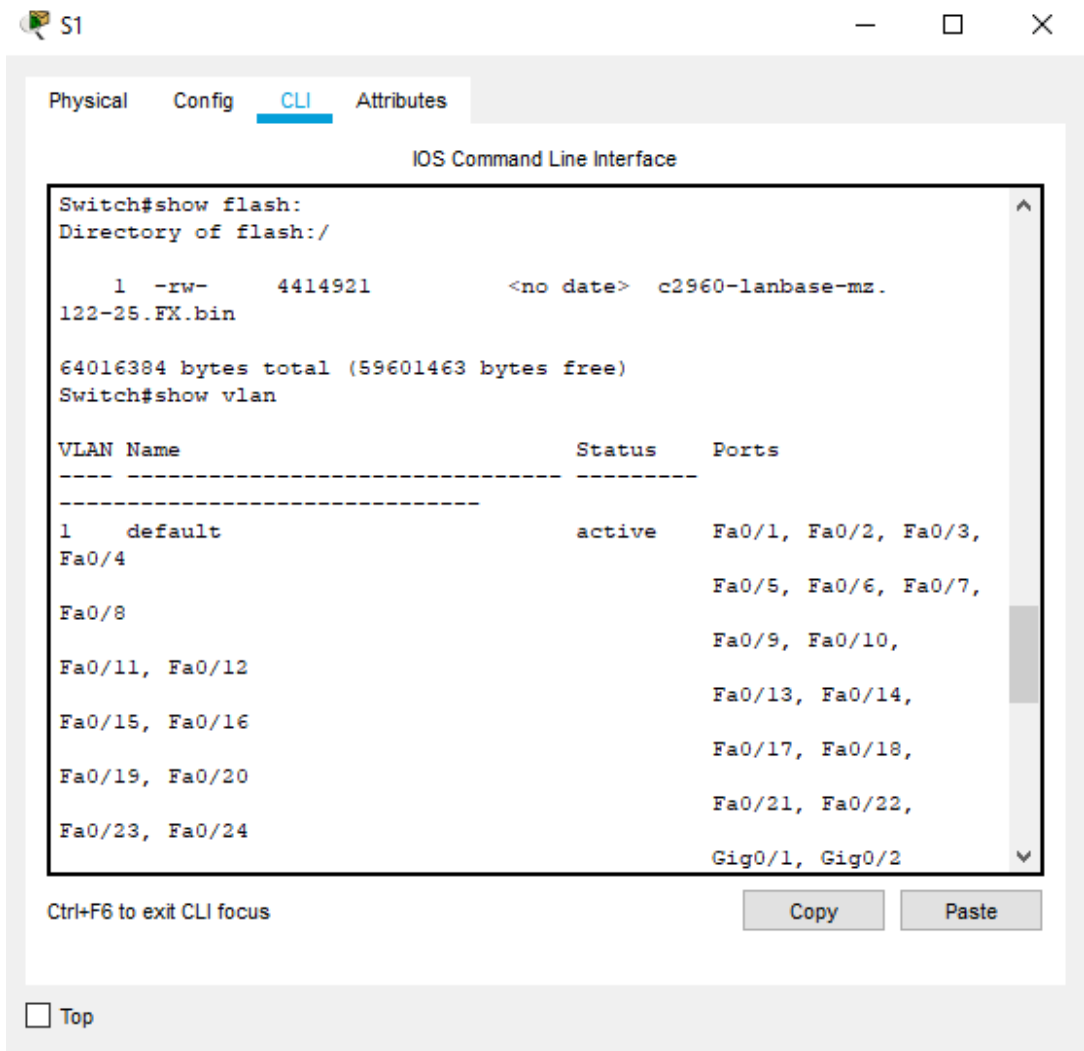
S1

Physical Config CLI Attributes

IOS Command Line Interface

Switch#show flash:
Directory of flash:/

1 -rw- 4414921 <no date> c2960-lanbase-mz.122-25.FX.bin

64016384 bytes total (59601463 bytes free)
Switch#show vlan

VLAN Name Status Ports
---- -------------------------------- --------- -------------------------------
1 default active Fa0/1, Fa0/2, Fa0/3, Fa0/4
Fa0/5, Fa0/6, Fa0/7, Fa0/8
Fa0/9, Fa0/10, Fa0/11, Fa0/12
Fa0/13, Fa0/14, Fa0/15, Fa0/16
Fa0/17, Fa0/18, Fa0/19, Fa0/20
Fa0/21, Fa0/22, Fa0/23, Fa0/24
Gig0/1, Gig0/2

Ctrl+F6 to exit CLI focus

Copy Paste

Top